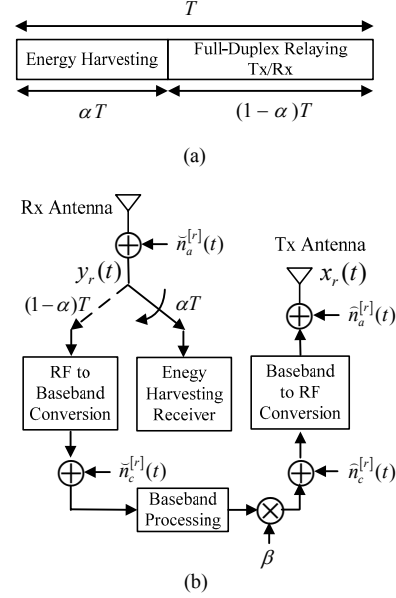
$T$

Energy Harvesting

Full-Duplex Relaying Tx/Rx

$\alpha T$

$(1-\alpha)T$

(a)

Rx Antenna

$\breve{n}_a^{[r]}(t)$

$y_r(t)$

$(1-\alpha)T$

$\alpha T$

Tx Antenna

$x_r(t)$

$\hat{n}_a^{[r]}(t)$

RF to Baseband Conversion

Enegy Harvesting Receiver

Baseband to RF Conversion

$\breve{n}_c^{[r]}(t)$

$\hat{n}_c^{[r]}(t)$

Baseband Processing

$\beta$

(b)